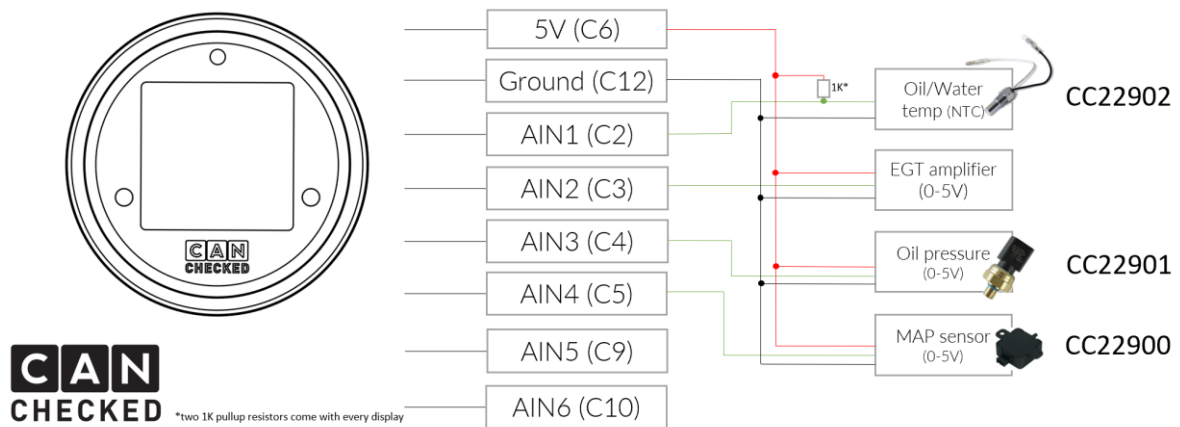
CAN CHECKED

5V (C6)

Ground (C12)

AIN1 (C2)

AIN2 (C3)

AIN3 (C4)

AIN4 (C5)

AIN5 (C9)

AIN6 (C10)

1K*

Oil/Water temp (NTC)

CC22902

EGT amplifier (0-5V)

Oil pressure (0-5V)

CC22901

MAP sensor (0-5V)

CC22900

CAN CHECKED

*two 1K pullup resistors come with every display